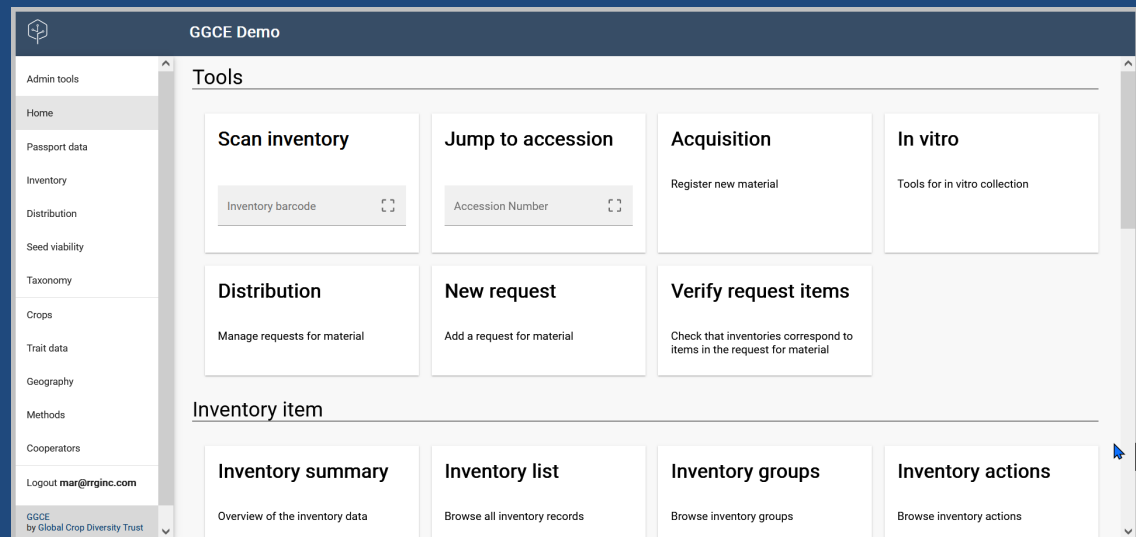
GGCE Demo

Admin tools
Home
Passport data
Inventory
Distribution
Seed viability
Taxonomy
Crops
Trait data
Geography
Methods
Cooperators
Logout **mar@rrginc.com**
GGCE
by Global Crop Diversity Trust

Tools

Scan inventory
Inventory barcode

Jump to accession
Accession Number

Acquisition
Register new material

In vitro
Tools for in vitro collection

Distribution
Manage requests for material

New request
Add a request for material

Verify request items
Check that inventories correspond to items in the request for material

Inventory item

Inventory summary
Overview of the inventory data

Inventory list
Browse all inventory records

Inventory groups
Browse inventory groups

Inventory actions
Browse inventory actions